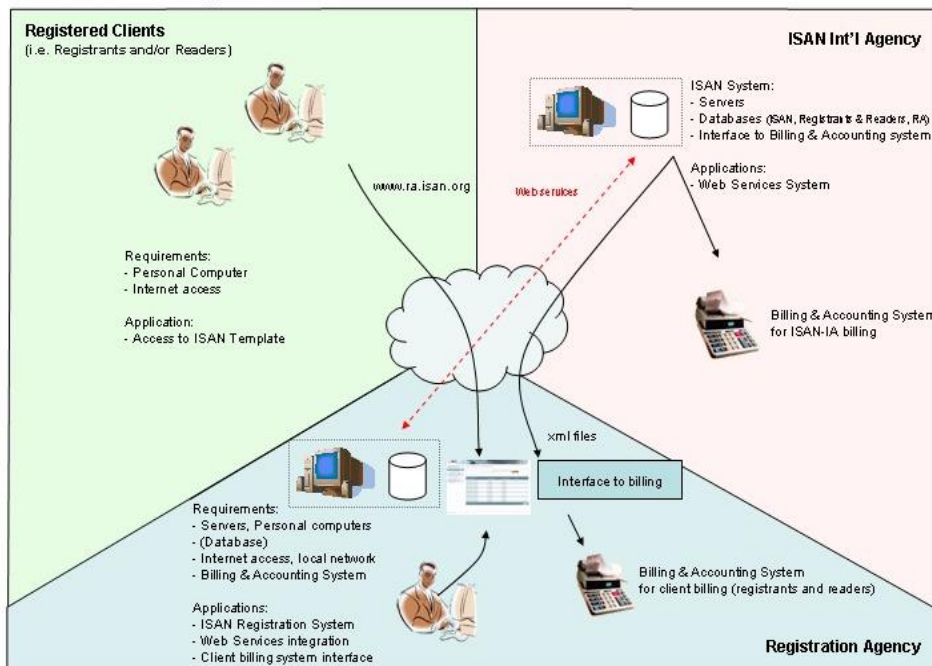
Registered Clients
(i.e. Registrants and/or Readers)

ISAN Int'l Agency

ISAN System:
- Servers
- Databases (ISAN, Registrants & Readers, RA)
- Interface to Billing & Accounting system

Applications:
- Web Services System

www.ra.isan.org

Webservices

Requirements:
- Personal Computer
- Internet access

Application:
- Access to ISAN Template

Billing & Accounting System
for ISAN-IA billing

xml files

Interface to billing

Requirements:
- Servers, Personal computers
- (Database)
- Internet access, local network
- Billing & Accounting System

Applications:
- ISAN Registration System
- Web Services integration
- Client billing system interface

Billing & Accounting System
for client billing (registrants and readers)

Registration Agency